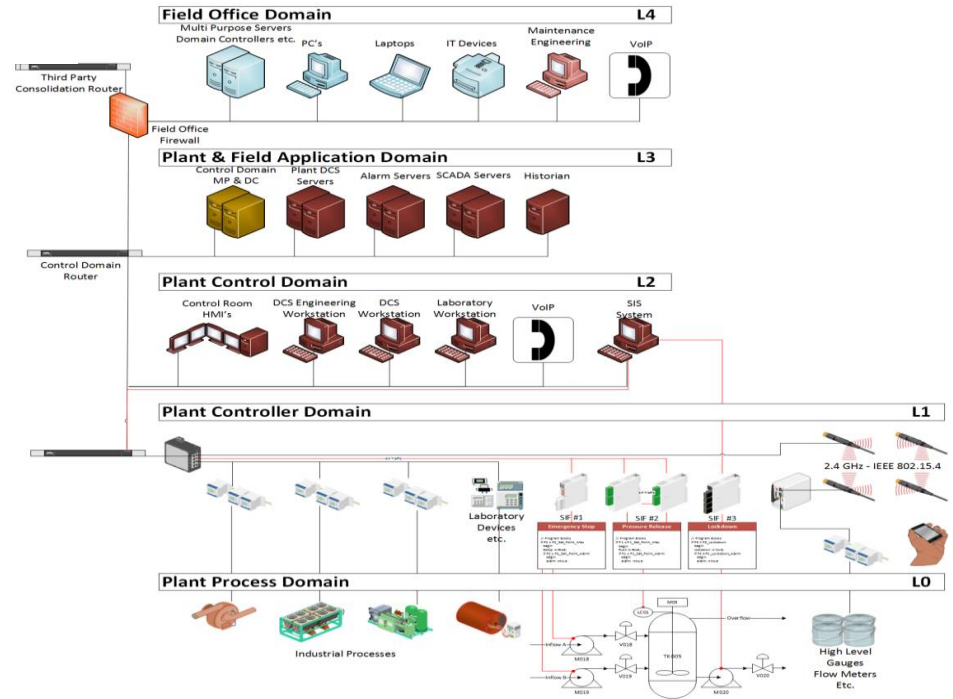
Field Office Domain
L4

Multi Purpose Servers Domain Controllers etc.

PC's

Laptops

IT Devices

Maintenance Engineering

VoIP

Third Party Consolidation Router

Field Office Firewall

Plant & Field Application Domain
L3

Control Domain MP & DC

Plant DCS Servers

Alarm Servers

SCADA Servers

Historian

Control Domain Router

Plant Control Domain
L2

Control Room HMI's

DCS Engineering Workstation

DCS Workstation

Laboratory Workstation

VoIP

SIS System

Plant Controller Domain
L1

2.4 GHz - IEEE 802.15.4

Laboratory Devices etc.

SIF #1

SIF #2

SIF #3

Emergency Stop

Pressure Release

Lockdown

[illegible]

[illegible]

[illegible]

Plant Process Domain
L0

Industrial Processes

Inflow A

Inflow B

M018

M019

V018

V019

LC01

M08

TK-805

Overflow

M020

V020

High Level Gauges Flow Meters Etc.